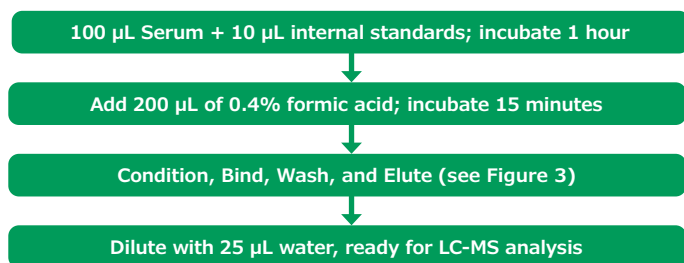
100 µL Serum + 10 µL internal standards; incubate 1 hour

Add 200 µL of 0.4% formic acid; incubate 15 minutes

Condition, Bind, Wash, and Elute (see Figure 3)

Dilute with 25 µL water, ready for LC-MS analysis